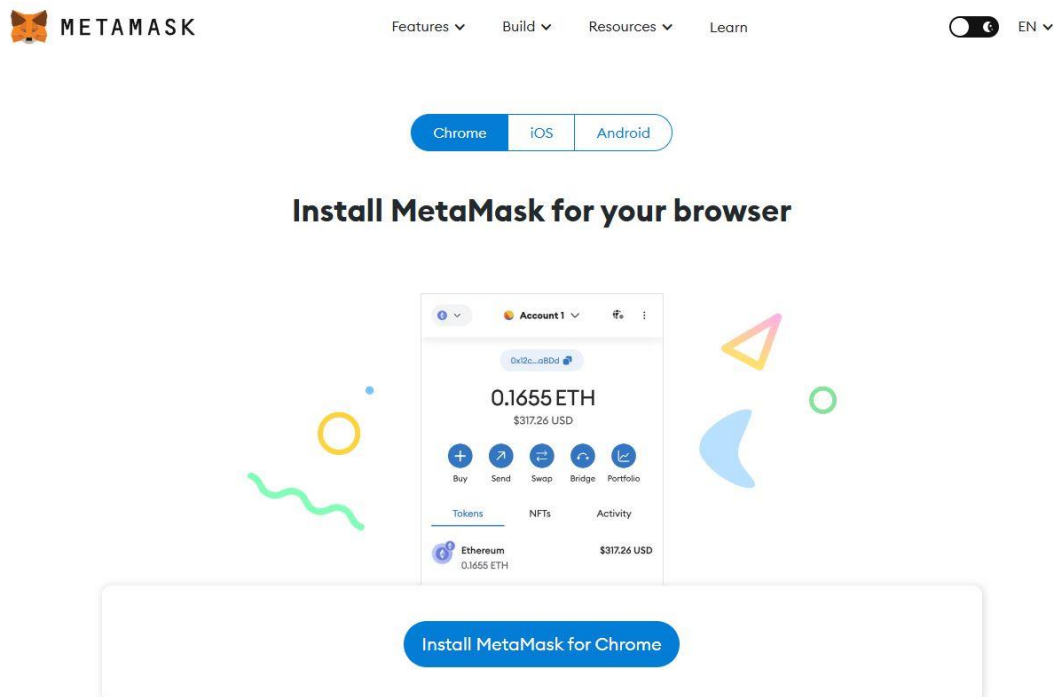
METAMASK

Features Build Resources Learn

EN

Chrome iOS Android

Install MetaMask for your browser

Account 1

0x12c...aBDd

0.1655 ETH

$317.26 USD

Buy Send Swap Bridge Portfolio

Tokens NFTs Activity

Ethereum
0.1655 ETH

$317.26 USD

Install MetaMask for Chrome